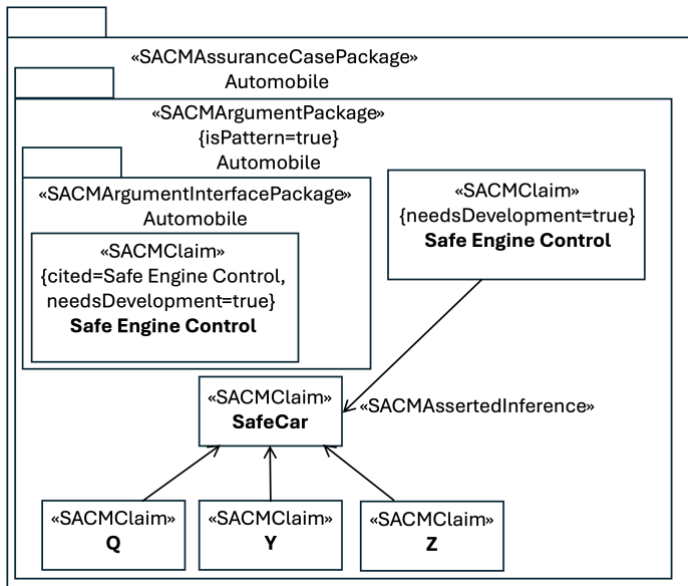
«SACMAssuranceCasePackage»
Automobile

«SACMArgumentPackage»
{isPattern=true}
Automobile

«SACMArgumentInterfacePackage»
Automobile

«SACMClaim»
{cited=Safe Engine Control, needsDevelopment=true}
**Safe Engine Control**

«SACMClaim»
{needsDevelopment=true}
**Safe Engine Control**

«SACMClaim»
**SafeCar**

«SACMAssertedInference»

«SACMClaim»
**Q**

«SACMClaim»
**Y**

«SACMClaim»
**Z**